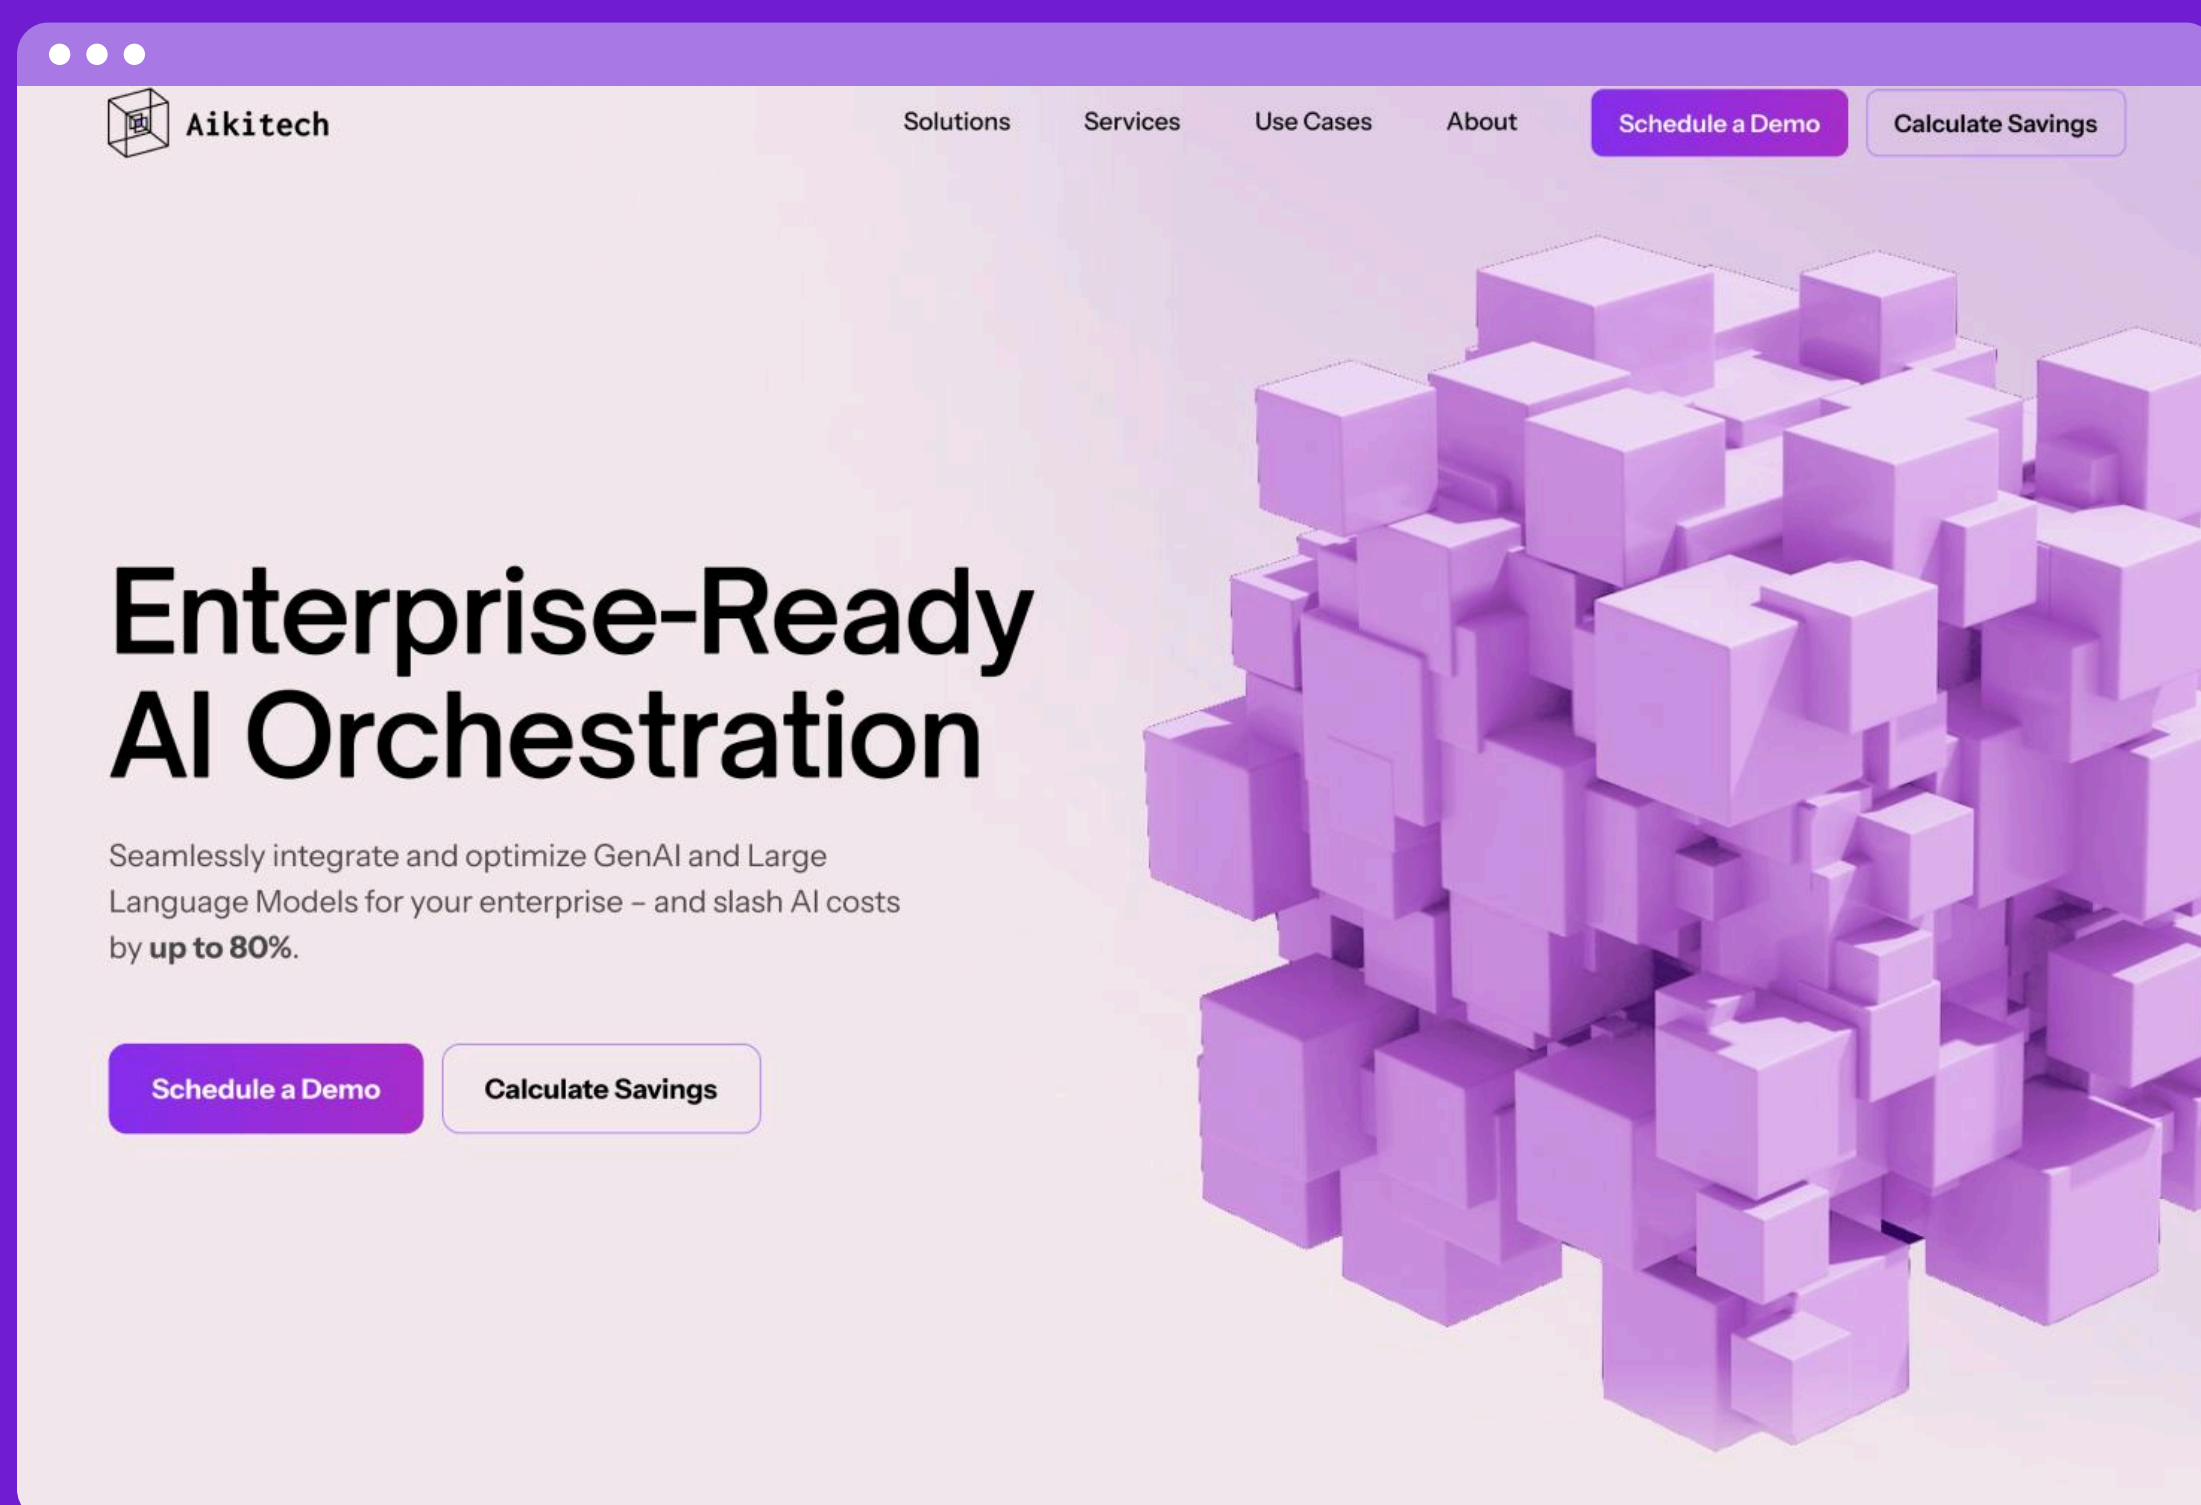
Aikitech

Solutions Services Use Cases About Schedule a Demo Calculate Savings

Enterprise-Ready AI Orchestration

Seamlessly integrate and optimize GenAI and Large Language Models for your enterprise – and slash AI costs by **up to 80%**.

Schedule a Demo Calculate Savings